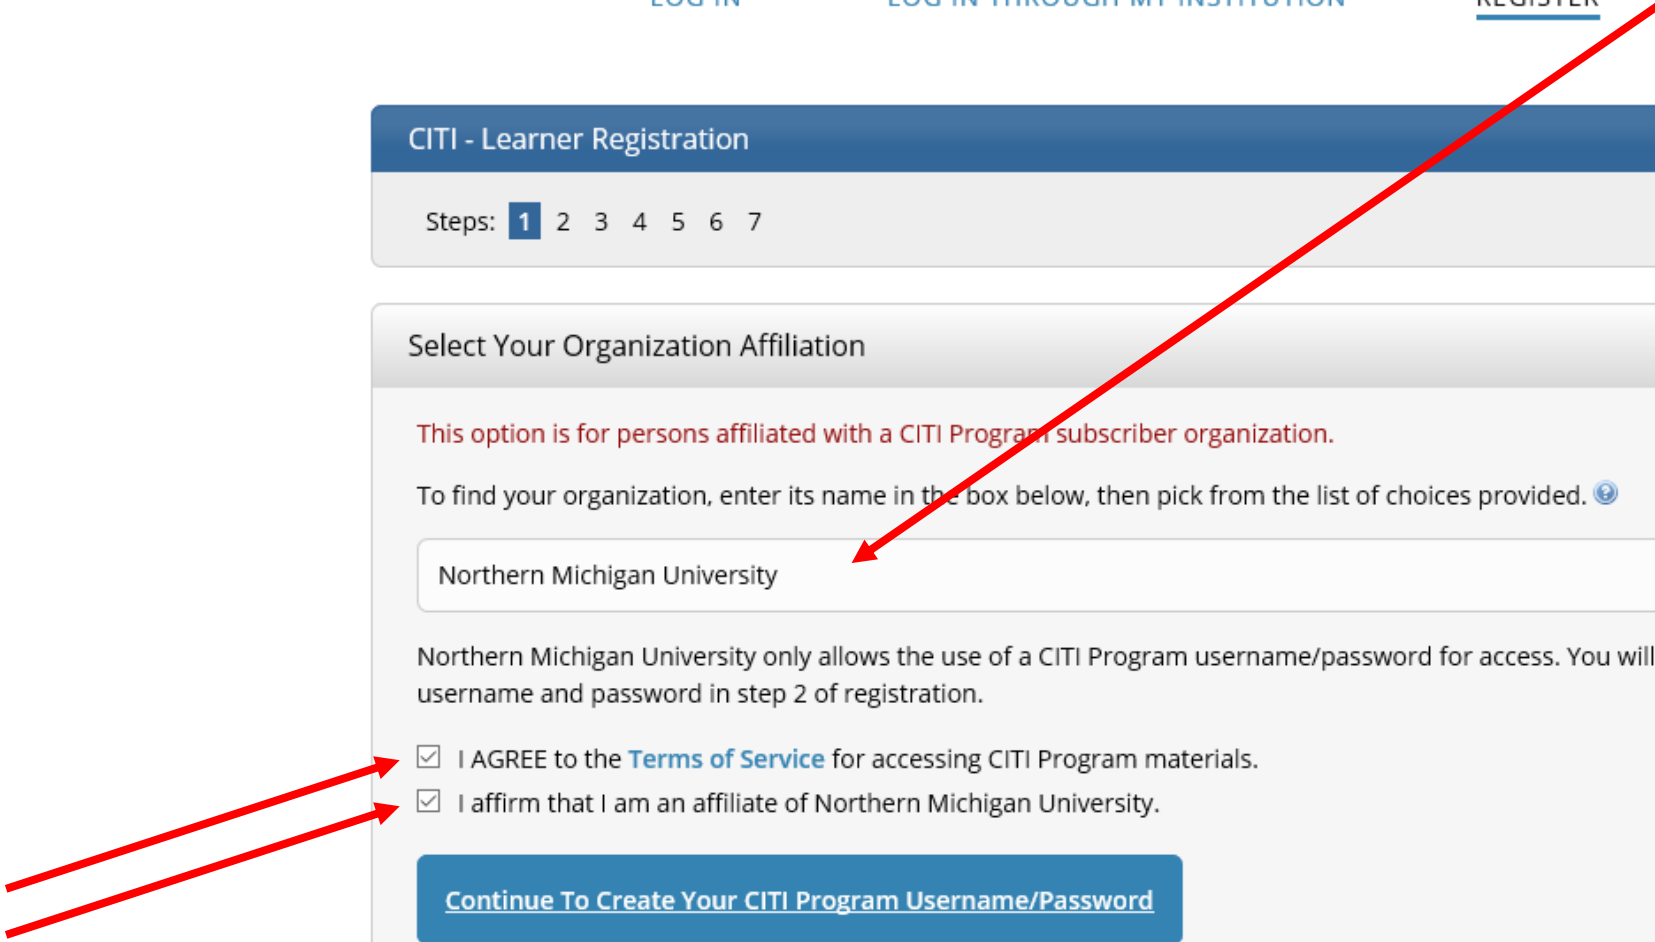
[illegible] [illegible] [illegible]

CITI - Learner Registration

Steps: 1 2 3 4 5 6 7

Select Your Organization Affiliation

This option is for persons affiliated with a CITI Program subscriber organization.

To find your organization, enter its name in the box below, then pick from the list of choices provided.

Northern Michigan University

Northern Michigan University only allows the use of a CITI Program username/password for access. You will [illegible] username and password in step 2 of registration.

I AGREE to the Terms of Service for accessing CITI Program materials.

I affirm that I am an affiliate of Northern Michigan University.

Continue To Create Your CITI Program Username/Password